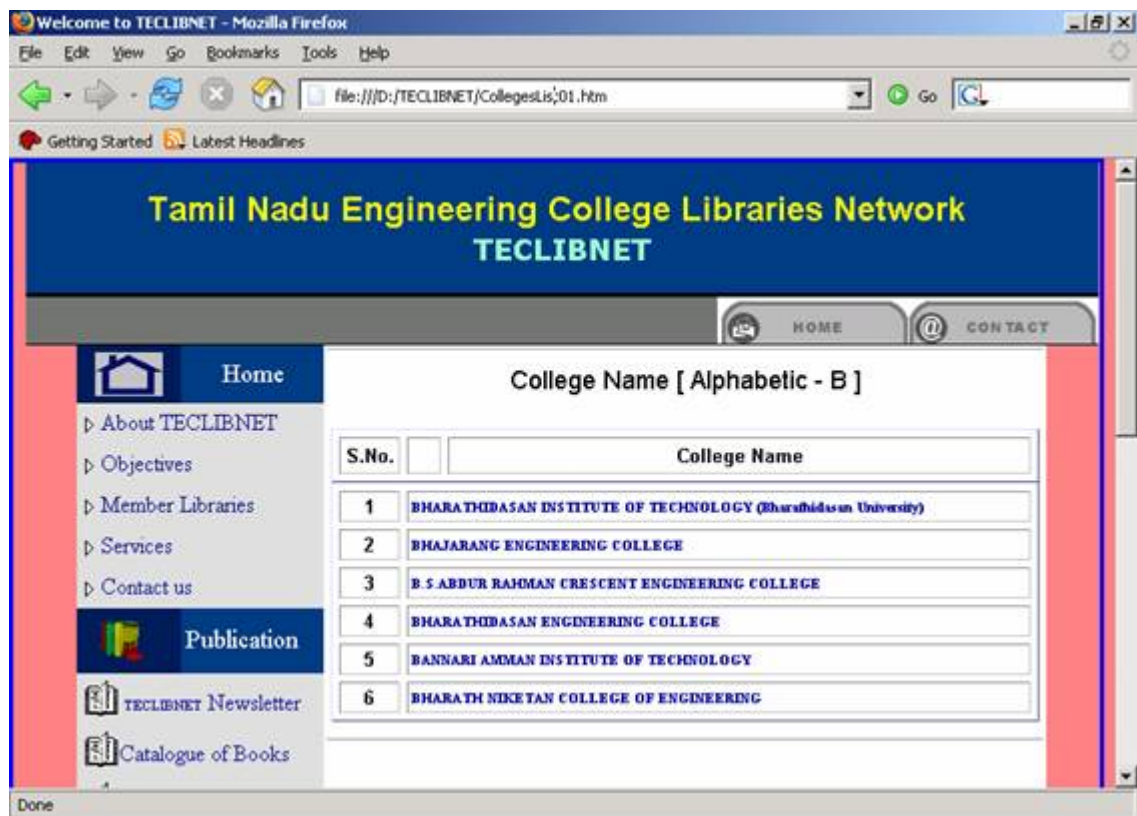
Welcome to TECLIBNET - Mozilla Firefox

File Edit View Go Bookmarks Tools Help

file:///D:/TECLIBNET/CollegesLis;01.htm

Go

Getting Started Latest Headlines

Tamil Nadu Engineering College Libraries Network
TECLIBNET

HOME CONTACT

Home

College Name [ Alphabetic - B ]

▷ About TECLIBNET
▷ Objectives
▷ Member Libraries
▷ Services
▷ Contact us

| S.No. | | College Name |
|---|---|---|
| 1 | | BHARATHIDASAN INSTITUTE OF TECHNOLOGY (Bharathidasan University) |
| 2 | | BHAJARANG ENGINEERING COLLEGE |
| 3 | | B.S.ABDUR RAHMAN CRESCENT ENGINEERING COLLEGE |
| 4 | | BHARATHIDASAN ENGINEERING COLLEGE |
| 5 | | BANNARI AMMAN INSTITUTE OF TECHNOLOGY |
| 6 | | BHARATH NIKETAN COLLEGE OF ENGINEERING |

Publication

TECLIBNET Newsletter

Catalogue of Books

Done